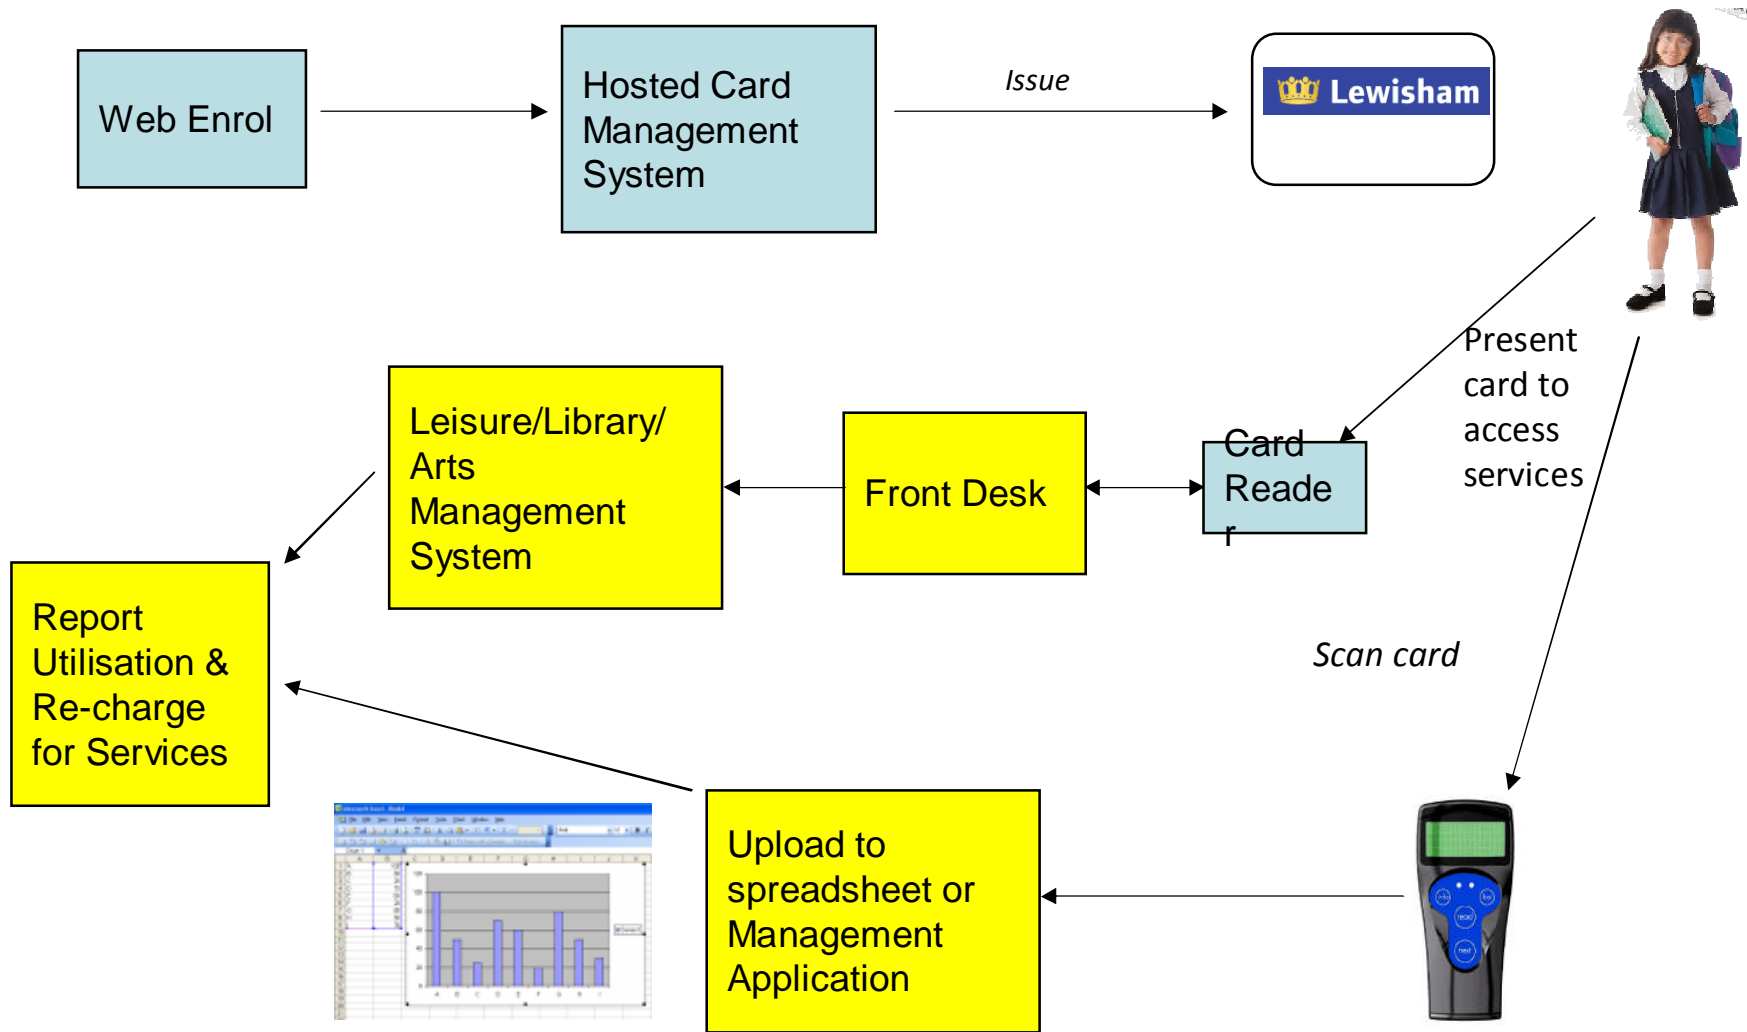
Web Enrol

Hosted Card Management System

Issue

Lewisham

Present card to access services

Card Reade r

Front Desk

Leisure/Library/ Arts Management System

Report Utilisation & Re-charge for Services

Scan card

Upload to spreadsheet or Management Application